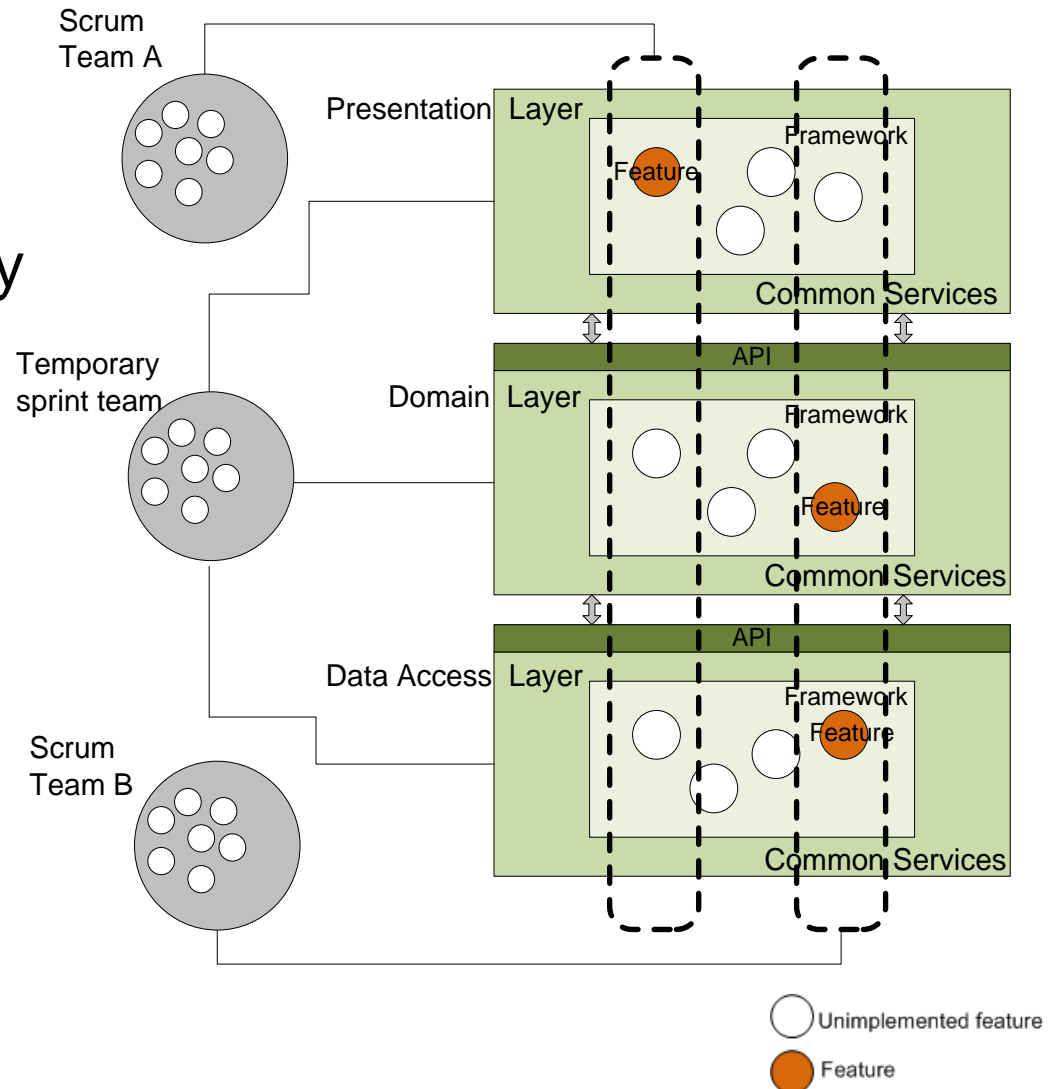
Scrum Team A

Presentation Layer

Framework

Feature

Common Services

y

API

Temporary sprint team

Domain Layer

Framework

Feature

Common Services

API

Data Access Layer

Framework

Feature

Scrum Team B

Common Services

Unimplemented feature

Feature